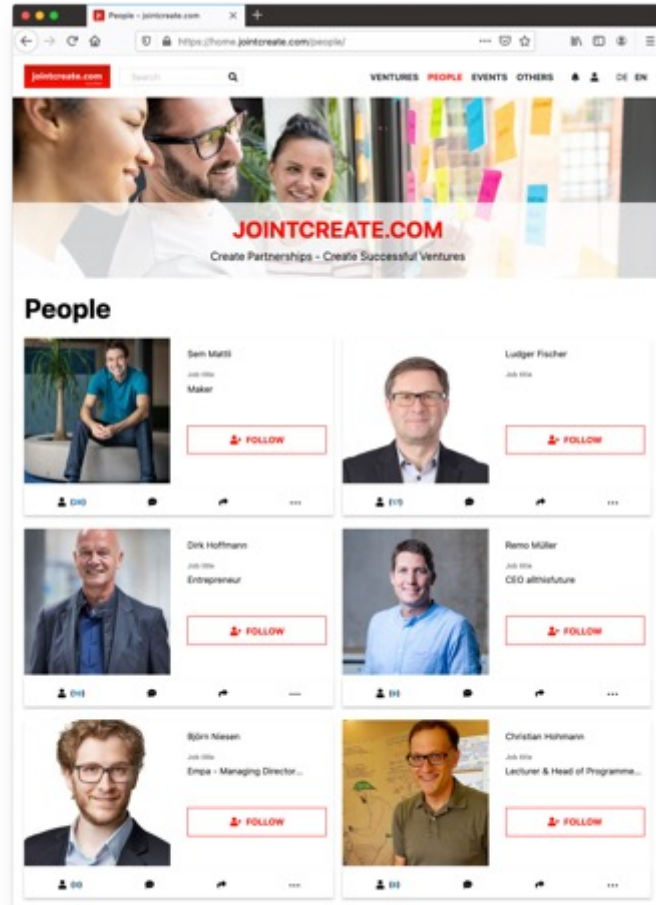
People - jointcreate.com

https://home.jointcreate.com/people/

jointcreate.com

Search

VENTURES PEOPLE EVENTS OTHERS DE EN

JOINTCREATE.COM

Create Partnerships - Create Successful Ventures

People

Sem Mattli
Job title
Maker
FOLLOW
(16)

Ludger Fischer
Job title
FOLLOW
(17)

Dirk Hoffmann
Job title
Entrepreneur
FOLLOW
(16)

Remo Müller
Job title
CEO allthisfuture
FOLLOW
(8)

Björn Niesen
Job title
Empa - Managing Director...
FOLLOW
(8)

Christian Hohmann
Job title
Lecturer & Head of Programme...
FOLLOW
(8)